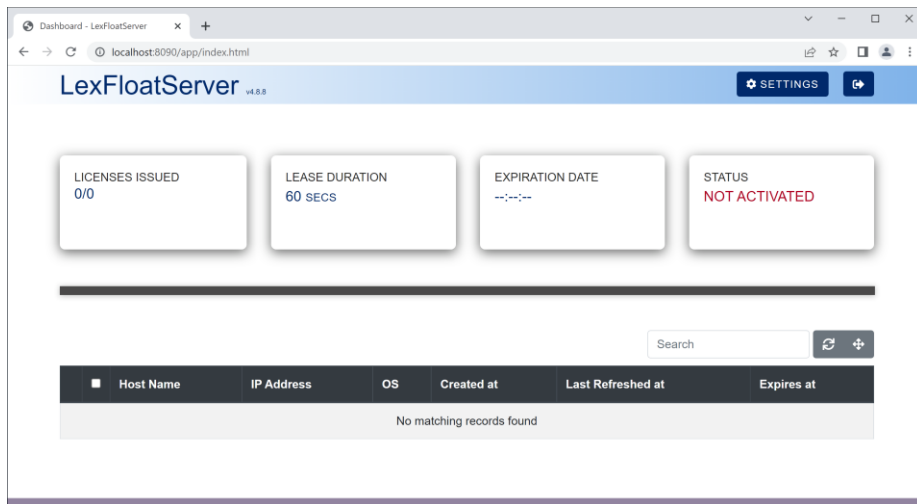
Dashboard - LexFloatServer

localhost:8090/app/index.html

LexFloatServer v4.8.8

SETTINGS

LICENSES ISSUED
0/0

LEASE DURATION
60 SECS

EXPIRATION DATE
--:--:--

STATUS
NOT ACTIVATED

Search

| | Host Name | IP Address | OS | Created at | Last Refreshed at | Expires at |
|---|---|---|---|---|---|---|
| No matching records found | | | | | | |